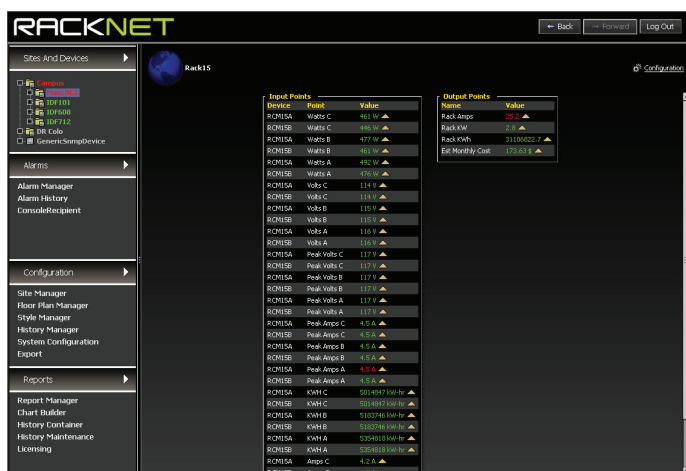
RACKNET

← Back → Forward Log Out

Sites And Devices

Campus
Rack15
IDF101
IDF608
IDF712
DR Colo
GenericSnmpDevice

Alarms

Alarm Manager
Alarm History
ConsoleRecipient

Configuration

Site Manager
Floor Plan Manager
Style Manager
History Manager
System Configuration
Export

Reports

Report Manager
Chart Builder
History Container
History Maintenance
Licensing

Rack15

Configuration

Input Points

| Device | Point | Value |
|---|---|---|
| RCM15A | Watts C | 461 W |
| RCM15B | Watts C | 446 W |
| RCM15A | Watts B | 477 W |
| RCM15B | Watts B | 461 W |
| RCM15A | Watts A | 492 W |
| RCM15B | Watts A | 476 W |
| RCM15A | Volts C | 114 V |
| RCM15B | Volts C | 114 V |
| RCM15A | Volts B | 115 V |
| RCM15B | Volts B | 115 V |
| RCM15A | Volts A | 116 V |
| RCM15B | Volts A | 116 V |
| RCM15A | Peak Volts C | 117 V |
| RCM15B | Peak Volts C | 117 V |
| RCM15A | Peak Volts B | 117 V |
| RCM15B | Peak Volts B | 117 V |
| RCM15A | Peak Volts A | 117 V |
| RCM15B | Peak Volts A | 117 V |
| RCM15A | Peak Amps C | 4.5 A |
| RCM15B | Peak Amps C | 4.5 A |
| RCM15A | Peak Amps B | 4.5 A |
| RCM15B | Peak Amps B | 4.5 A |
| RCM15A | Peak Amps A | 4.5 A |
| RCM15B | Peak Amps A | 4.5 A |
| RCM15A | KWH C | 5014847 kW-hr |
| RCM15B | KWH C | 5014847 kW-hr |
| RCM15A | KWH B | 5183746 kW-hr |
| RCM15B | KWH B | 5183746 kW-hr |
| RCM15A | KWH A | 5354818 kW-hr |
| RCM15B | KWH A | 5354818 kW-hr |
| RCM15A | Amps C | 4.2 A |

Output Points

| Name | Value |
|---|---|
| Rack Amps | 25.2 |
| Rack KW | 2.8 |
| Rack KWh | 31106822.7 |
| Est Monthly Cost | 173.63 $ |